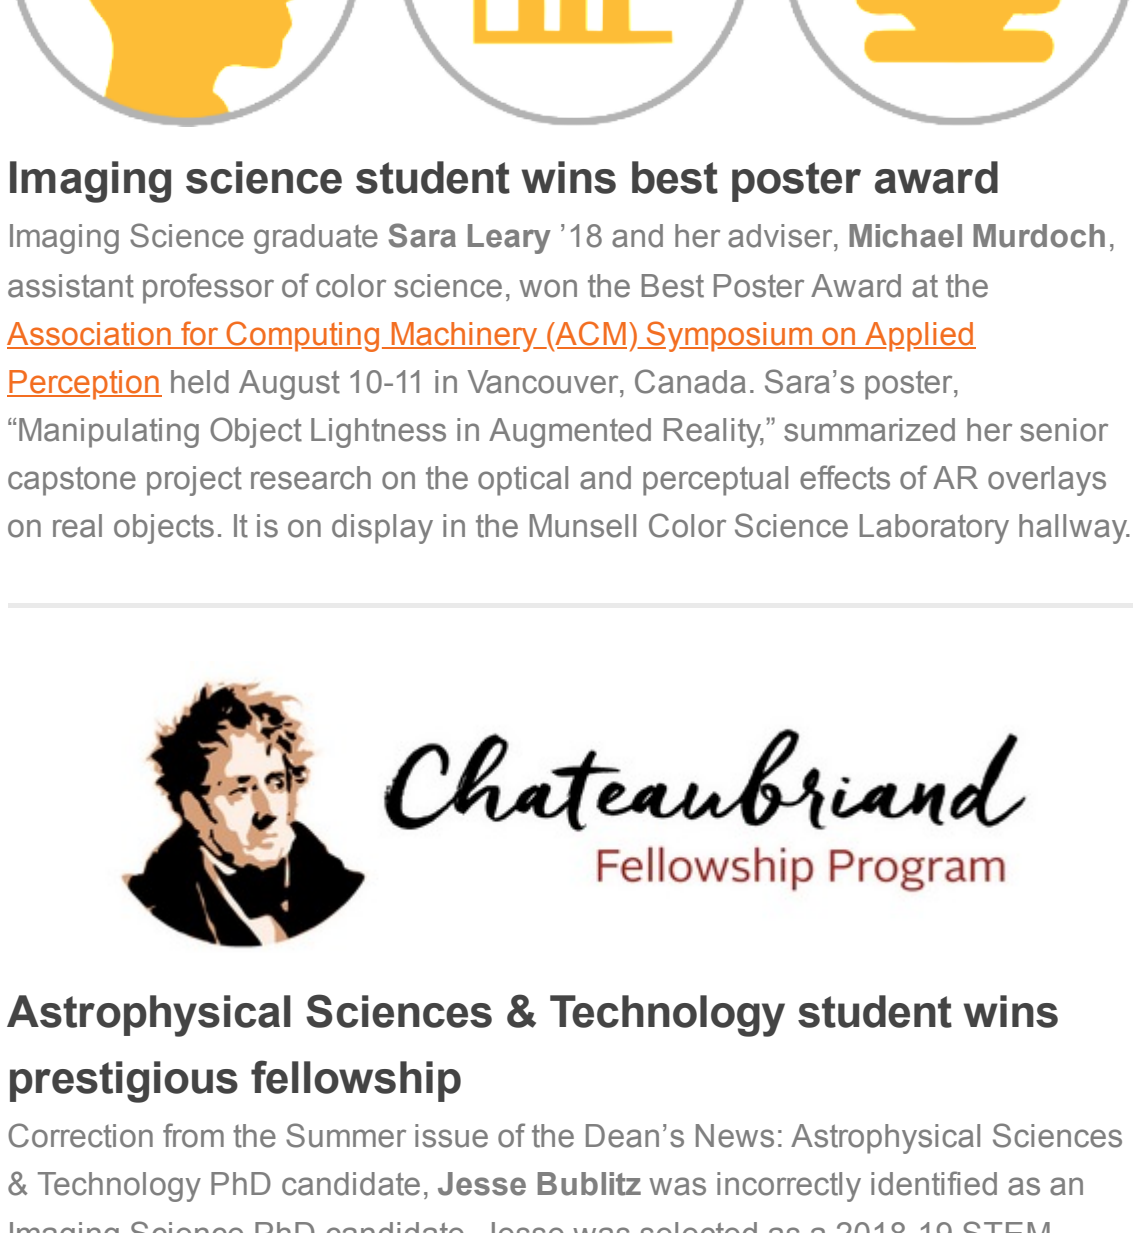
Imaging science student wins best poster award

Imaging Science graduate **Sara Leary** '18 and her adviser, **Michael Murdoch**, assistant professor of color science, won the Best Poster Award at the Association for Computing Machinery (ACM) Symposium on Applied Perception held August 10-11 in Vancouver, Canada. Sara's poster, "Manipulating Object Lightness in Augmented Reality," summarized her senior capstone project research on the optical and perceptual effects of AR overlays on real objects. It is on display in the Munsell Color Science Laboratory hallway.

Chateaubriand

Fellowship Program

Astrophysical Sciences & Technology student wins prestigious fellowship

Correction from the Summer issue of the Dean's News: Astrophysical Sciences & Technology PhD candidate, **Jesse Bublitz** was incorrectly identified as an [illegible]